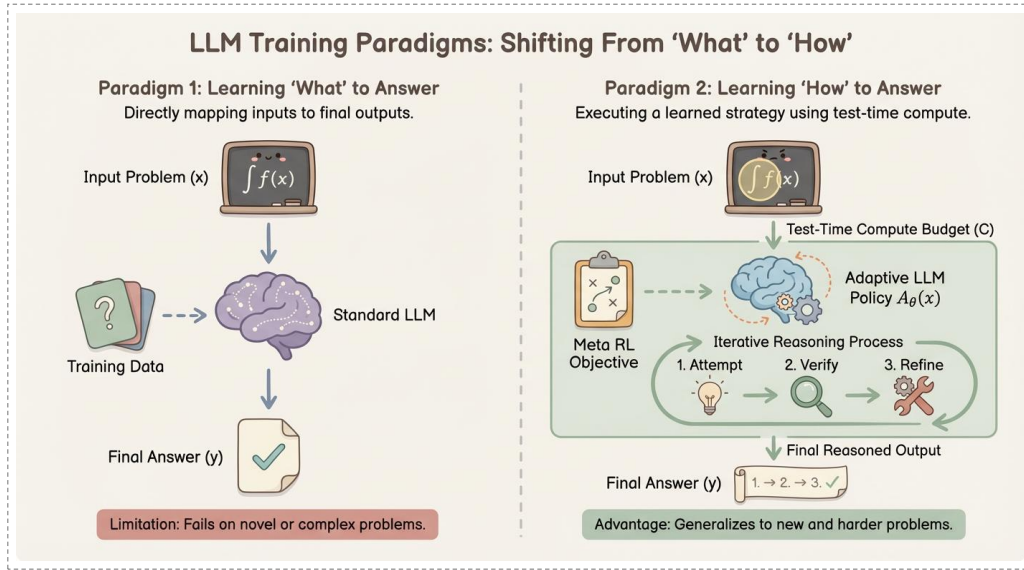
LLM Training Paradigms: Shifting From 'What' to 'How'

Paradigm 1: Learning 'What' to Answer
Directly mapping inputs to final outputs.

Input Problem (x)

$\int f(x)$

Training Data

Standard LLM

Final Answer (y)

Limitation: Fails on novel or complex problems.

Paradigm 2: Learning 'How' to Answer
Executing a learned strategy using test-time compute.

Input Problem (x)

$\int f(x)$

Test-Time Compute Budget (C)

Meta RL Objective

Adaptive LLM Policy $A_\theta(x)$

Iterative Reasoning Process

1. Attempt

2. Verify

3. Refine

Final Reasoned Output

Final Answer (y)

1. → 2. → 3. ✓

Advantage: Generalizes to new and harder problems.